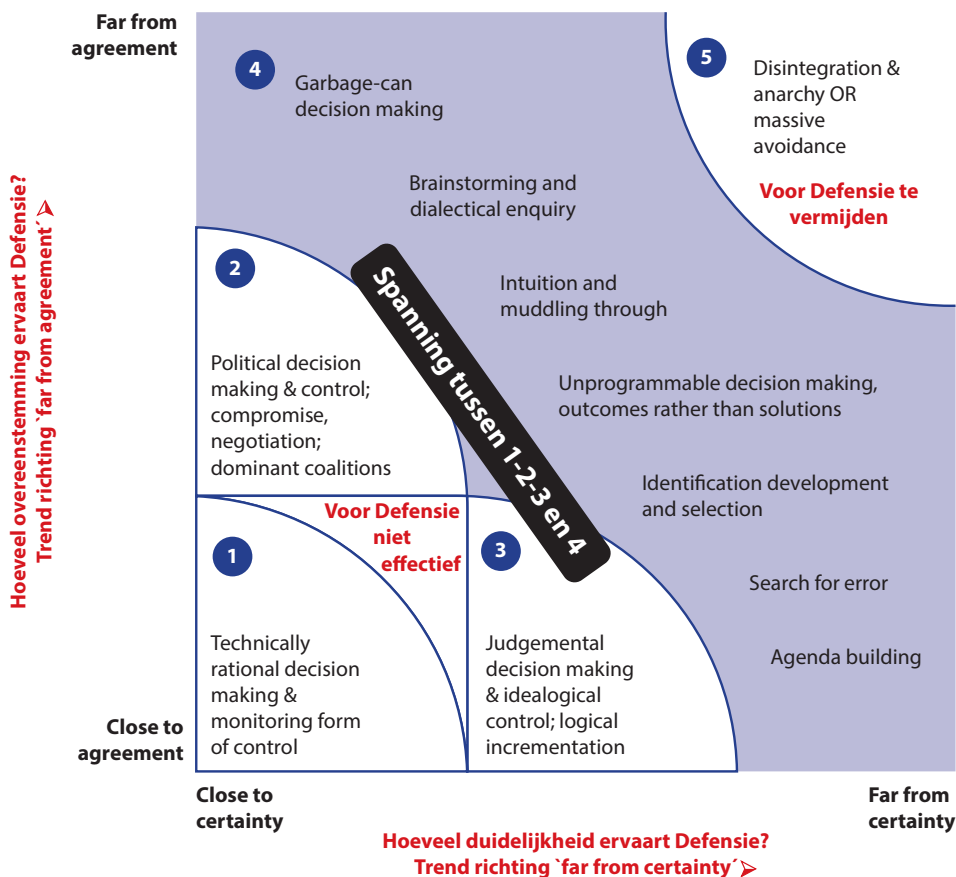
Far from agreement

4 Garbage-can decision making

5 Disintegration & anarchy OR massive avoidance

Voor Defensie te vermijden

Brainstorming and dialectical enquiry

2

Spanning tussen 1-2-3 en 4

Intuition and muddling through

Political decision making & control; compromise, negotiation; dominant coalitions

Unprogrammable decision making, outcomes rather than solutions

Identification development and selection

Voor Defensie niet effectief

1

3

Search for error

Technically rational decision making & monitoring form of control

Judgemental decision making & idealogical control; logical incrementation

Agenda building

Close to agreement

Close to certainty

Far from certainty

Hoeveel overeenstemming ervaart Defensie? Trend richting `far from agreement´

Hoeveel duidelijkheid ervaart Defensie? Trend richting `far from certainty´